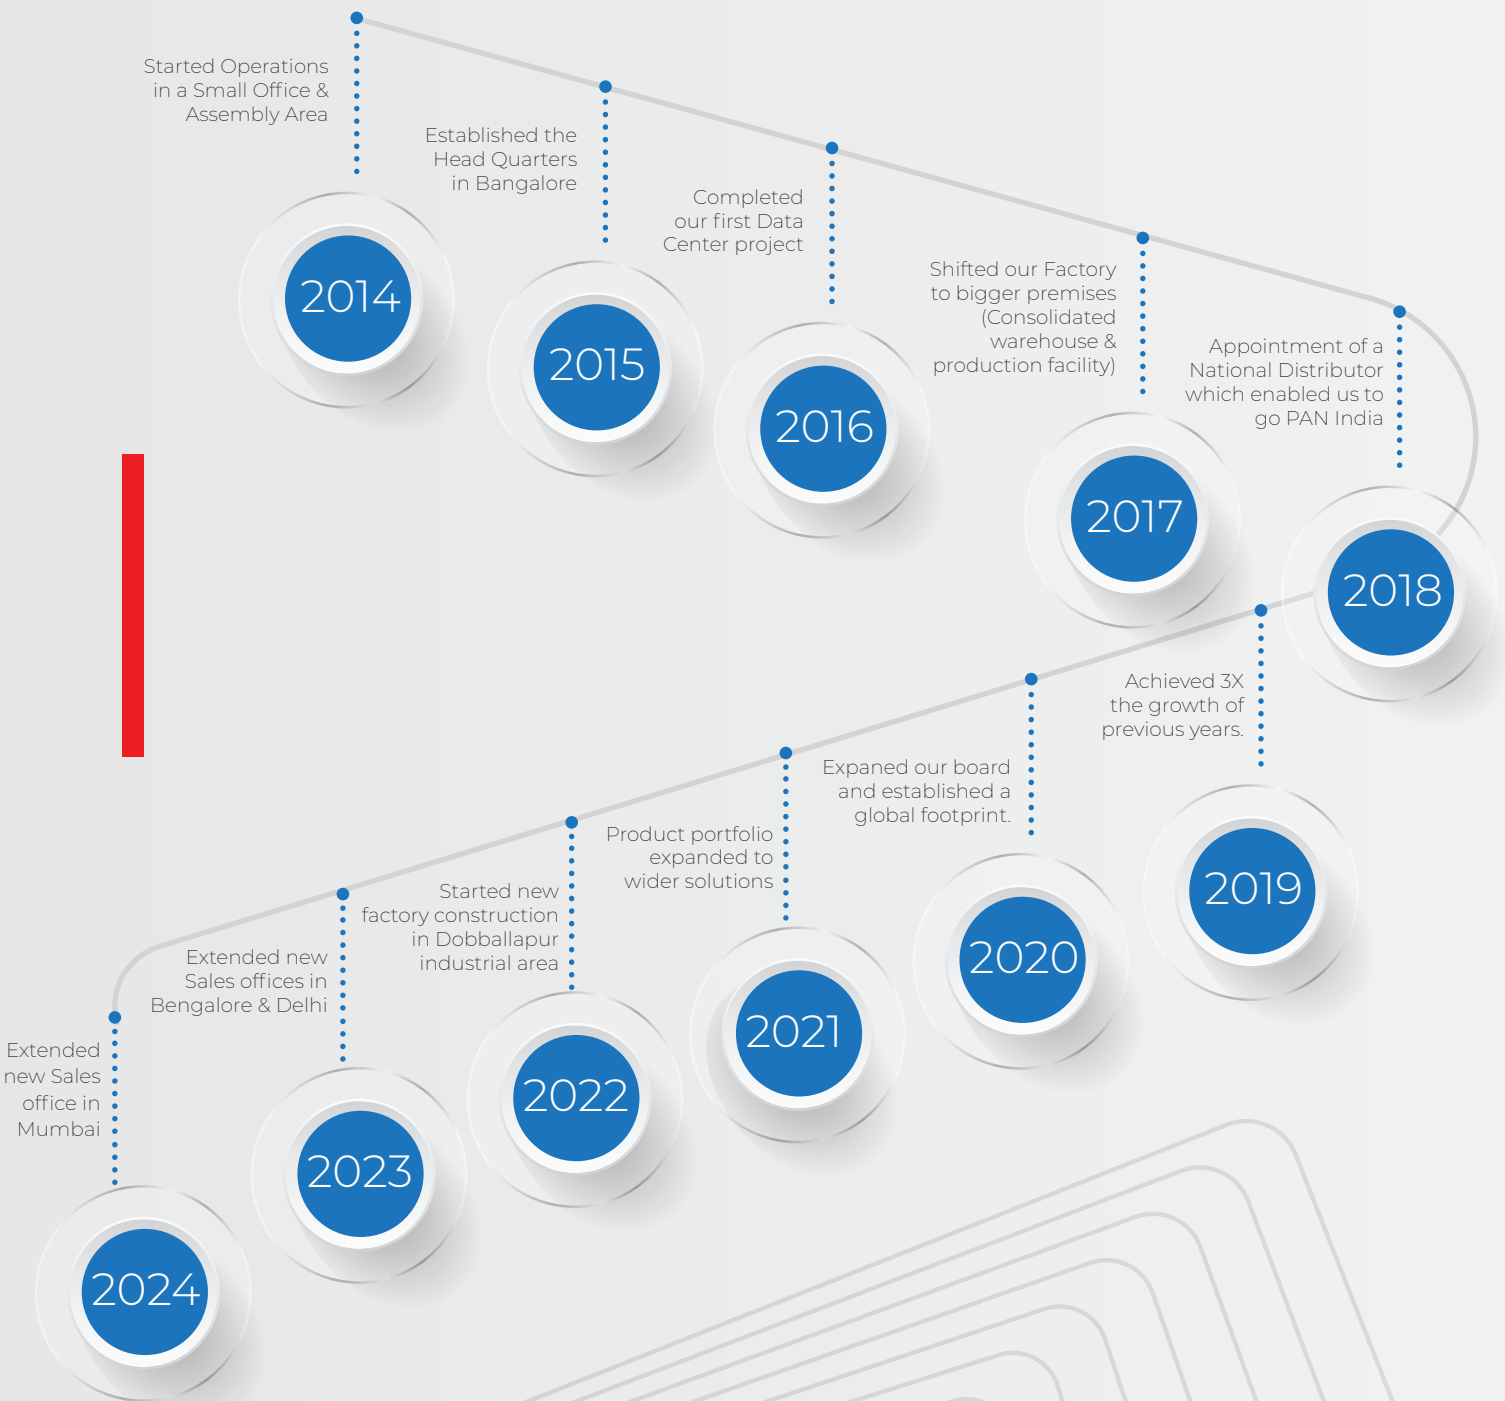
Started Operations in a Small Office & Assembly Area

2014

Established the Head Quarters in Bangalore

2015

Completed our first Data Center project

2016

Shifted our Factory to bigger premises (Consolidated warehouse & production facility)

2017

Appointment of a National Distributor which enabled us to go PAN India

2018

Achieved 3X the growth of previous years.

2019

Expaned our board and established a global footprint.

2020

Product portfolio expanded to wider solutions

2021

Started new factory construction in Dobballapur industrial area

2022

Extended new Sales offices in Bengalore & Delhi

2023

Extended new Sales office in Mumbai

2024